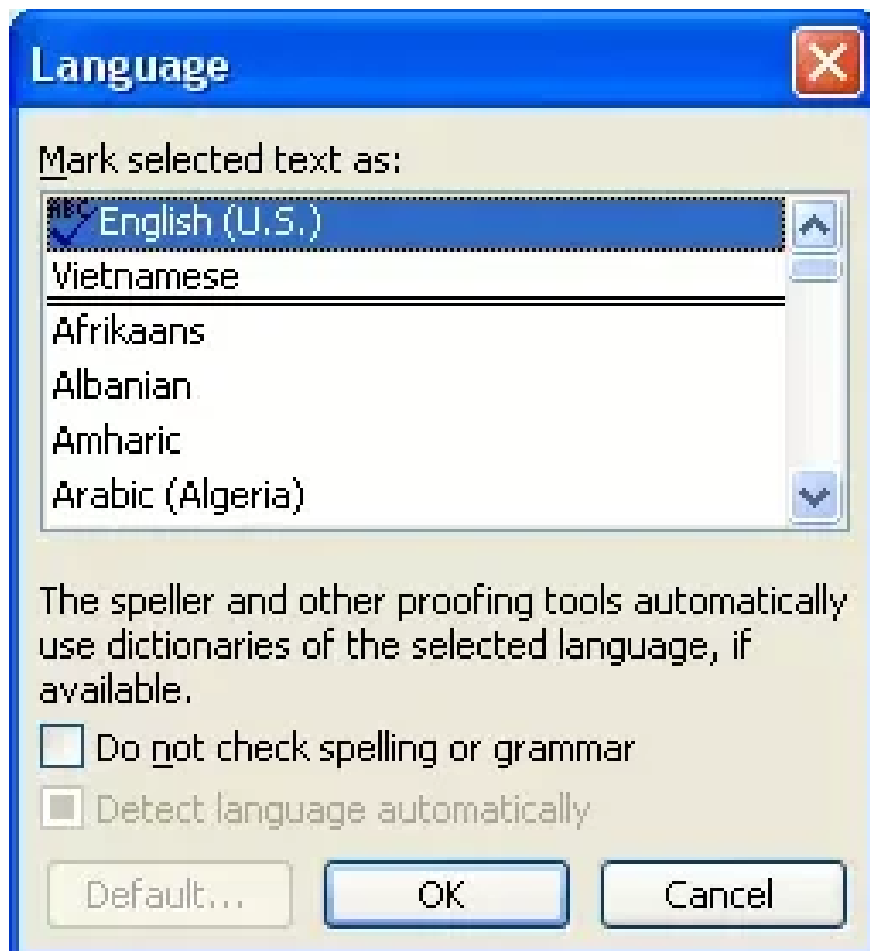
Language

Mark selected text as:

English (U.S.)
Vietnamese
Afrikaans
Albanian
Amharic
Arabic (Algeria)

The speller and other proofing tools automatically use dictionaries of the selected language, if available.

Do not check spelling or grammar

Detect language automatically

Default...
OK
Cancel